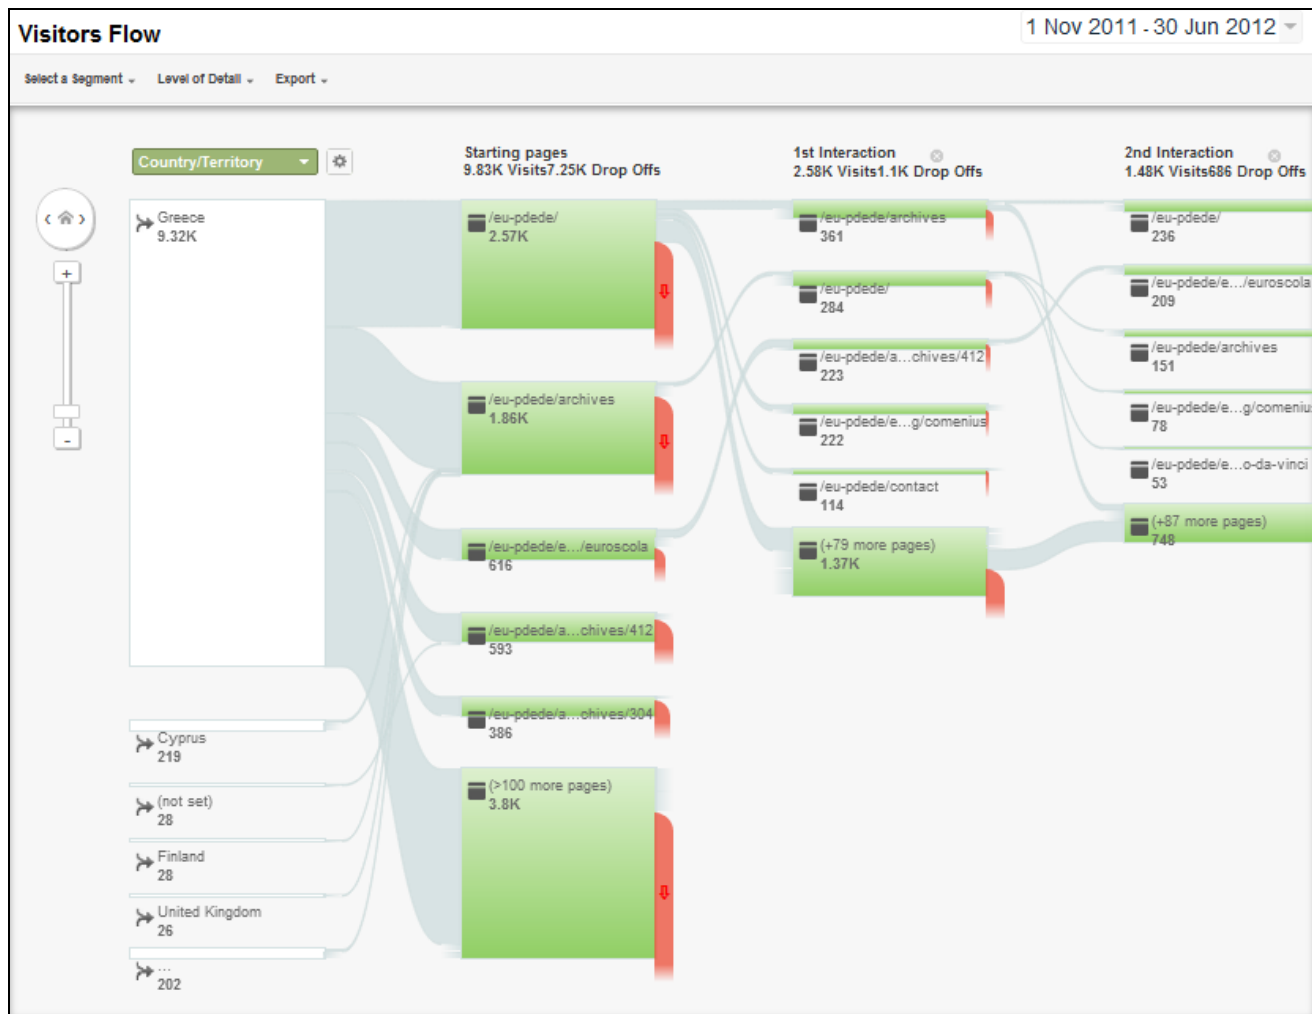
Visitors Flow

1 Nov 2011 - 30 Jun 2012

Select a Segment Level of Detail Export

Country/Territory

Starting pages
9.83K Visits7.25K Drop Offs

1st Interaction
2.58K Visits1.1K Drop Offs

2nd Interaction
1.48K Visits686 Drop Offs

Greece
9.32K

Cyprus
219

(not set)
28

Finland
28

United Kingdom
26

...
202

/eu-pdede/
2.57K

/eu-pdede/archives
1.86K

/eu-pdede/e.../euroscola
616

/eu-pdede/a...chives/412
593

/eu-pdede/a...chives/304
386

(>100 more pages)
3.8K

/eu-pdede/archives
361

/eu-pdede/
284

/eu-pdede/a...chives/412
223

/eu-pdede/e...g/comenius
222

/eu-pdede/contact
114

(+79 more pages)
1.37K

/eu-pdede/
236

/eu-pdede/e.../euroscola
209

/eu-pdede/archives
151

/eu-pdede/e...g/comeniu
78

/eu-pdede/e...o-da-vinci
53

(+87 more pages)
748